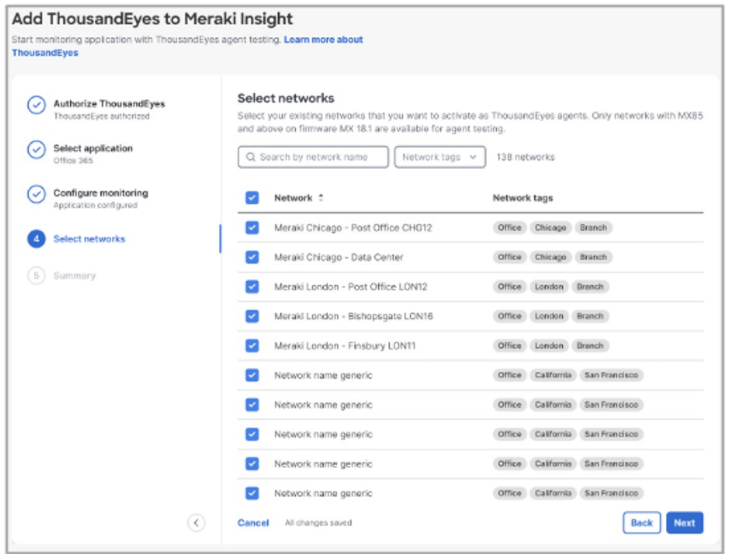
Add ThousandEyes to Meraki Insight

Start monitoring application with ThousandEyes agent testing. Learn more about ThousandEyes

Authorize ThousandEyes
ThousandEyes authorized

Select application
Office 365

Configure monitoring
Application configured

4 Select networks

5 Summary

Select networks

Select your existing networks that you want to activate as ThousandEyes agents. Only networks with MX85 and above on firmware MX 18.1 are available for agent testing.

Search by network name | Network tags | 138 networks

| Network | Network tags |
|---|---|
| Meraki Chicago - Post Office CHG12 | Office Chicago Branch |
| Meraki Chicago - Data Center | Office Chicago Branch |
| Meraki London - Post Office LON12 | Office London Branch |
| Meraki London - Bishopsgate LON16 | Office London Branch |
| Meraki London - Finsbury LON11 | Office London Branch |
| Network name generic | Office California San Francisco |
| Network name generic | Office California San Francisco |
| Network name generic | Office California San Francisco |
| Network name generic | Office California San Francisco |
| Network name generic | Office California San Francisco |

Cancel All changes saved

Back Next